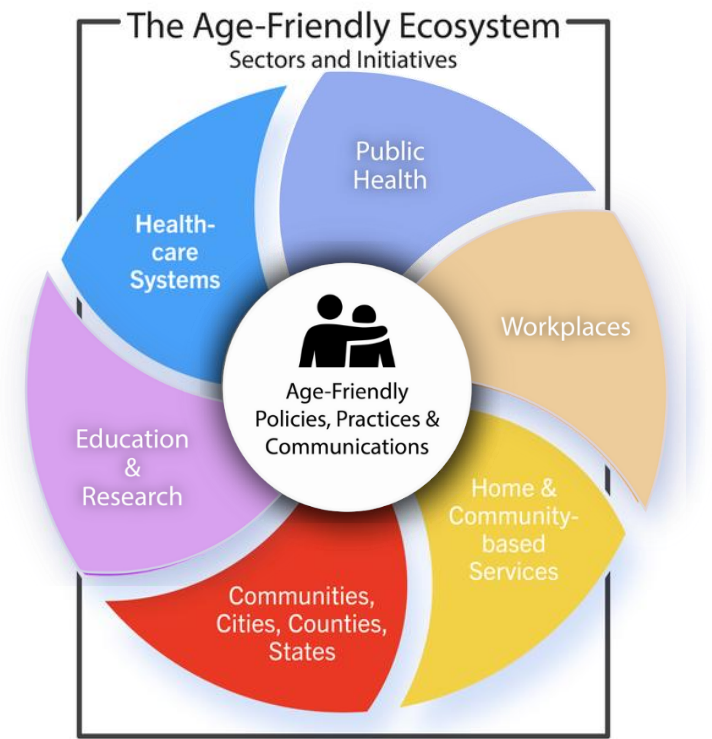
The Age-Friendly Ecosystem
Sectors and Initiatives

Public Health

Workplaces

Home & Community-based Services

Communities, Cities, Counties, States

Education & Research

Health-care Systems

Age-Friendly Policies, Practices & Communications